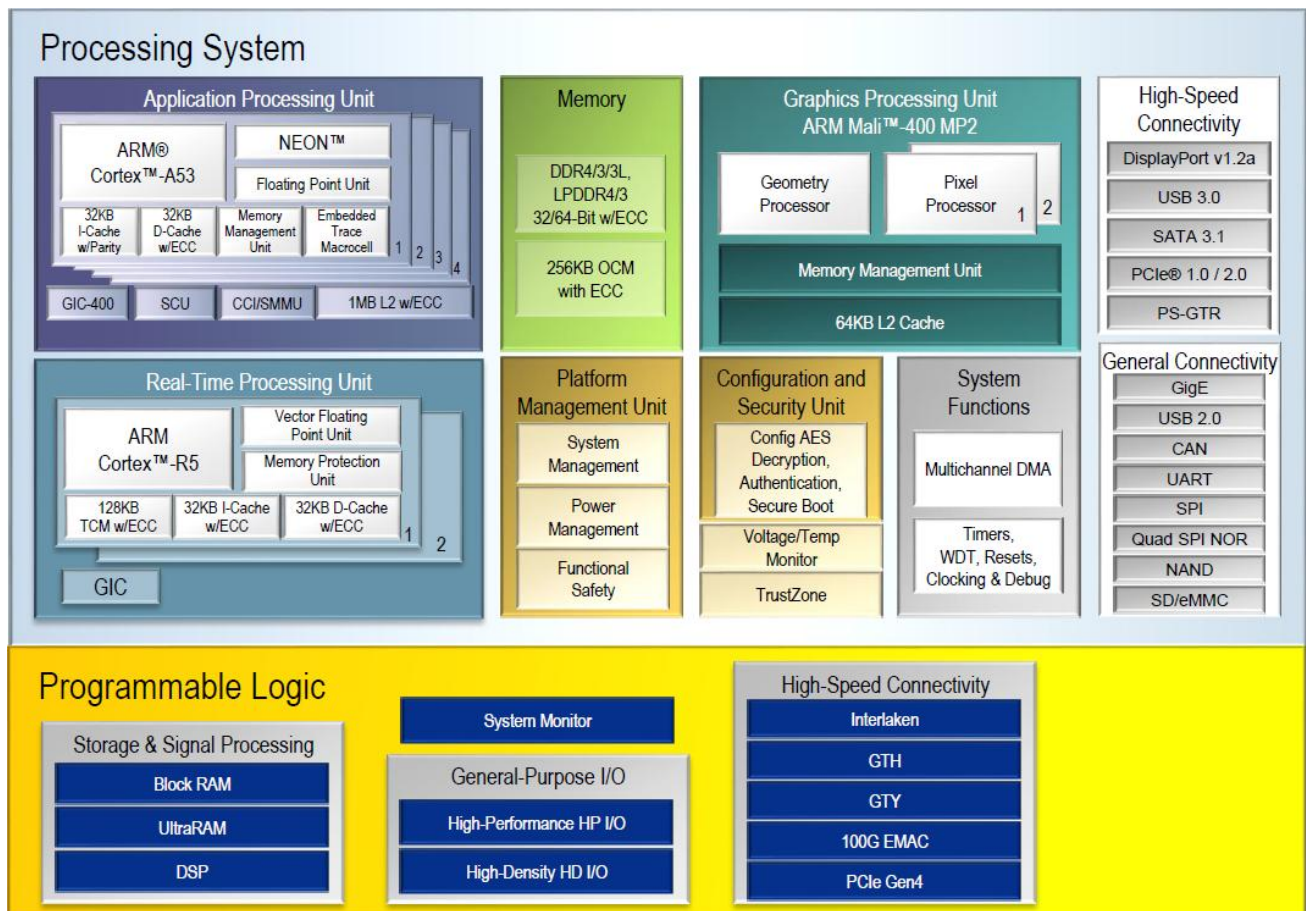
Processing System

Application Processing Unit

ARM® Cortex™-A53

NEON™

Floating Point Unit

32KB I-Cache w/Parity

32KB D-Cache w/ECC

Memory Management Unit

Embedded Trace Macrocell

1 2 3 4

GIC-400

SCU

CCI/SMMU

1MB L2 w/ECC

Memory

DDR4/3/3L, LPDDR4/3 32/64-Bit w/ECC

256KB OCM with ECC

Graphics Processing Unit ARM Mali™-400 MP2

Geometry Processor

Pixel Processor

1 2

Memory Management Unit

64KB L2 Cache

High-Speed Connectivity

DisplayPort v1.2a

USB 3.0

SATA 3.1

PCIe® 1.0 / 2.0

PS-GTR

Real-Time Processing Unit

ARM Cortex™-R5

Vector Floating Point Unit

Memory Protection Unit

128KB TCM w/ECC

32KB I-Cache w/ECC

32KB D-Cache w/ECC

1 2

GIC

Platform Management Unit

System Management

Power Management

Functional Safety

Configuration and Security Unit

Config AES Decryption, Authentication, Secure Boot

Voltage/Temp Monitor

TrustZone

System Functions

Multichannel DMA

Timers, WDT, Resets, Clocking & Debug

General Connectivity

GigE

USB 2.0

CAN

UART

SPI

Quad SPI NOR

NAND

SD/eMMC

Programmable Logic

Storage & Signal Processing

Block RAM

UltraRAM

DSP

System Monitor

General-Purpose I/O

High-Performance HP I/O

High-Density HD I/O

High-Speed Connectivity

Interlaken

GTH

GTY

100G EMAC

PCIe Gen4